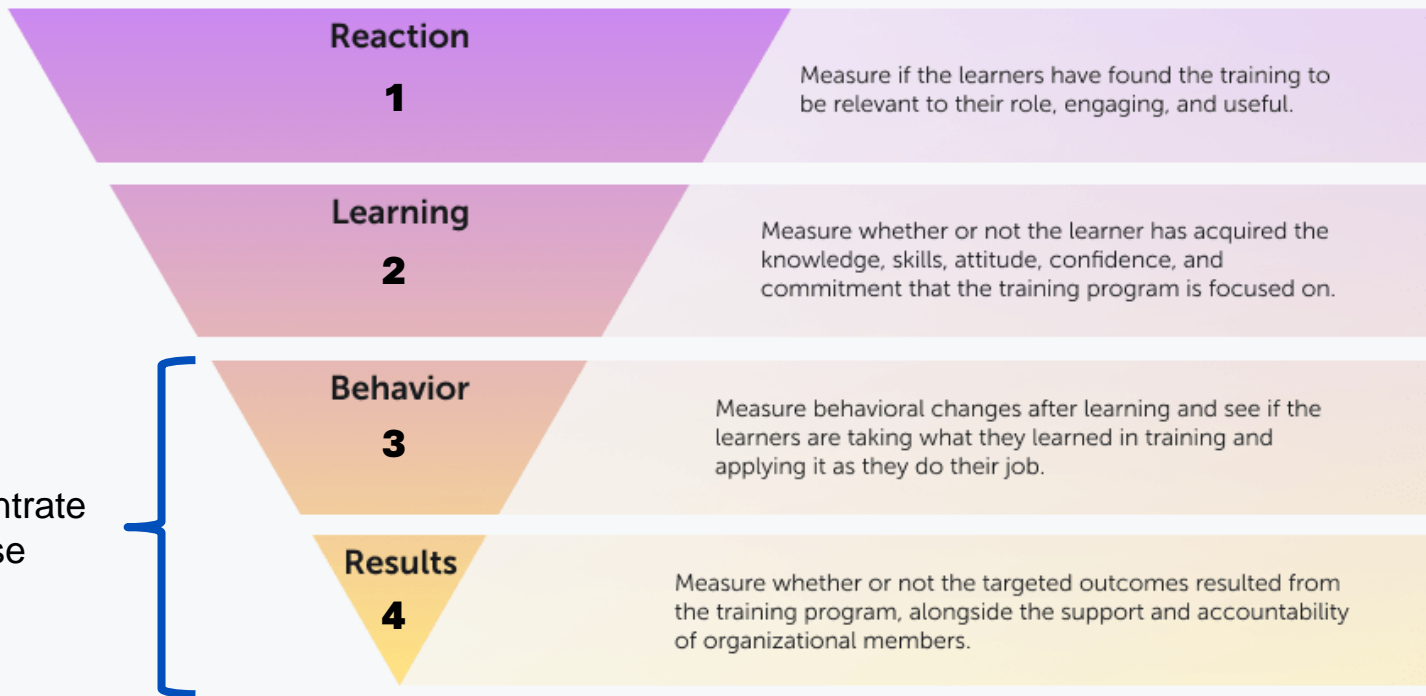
Reaction
1
Measure if the learners have found the training to be relevant to their role, engaging, and useful.

Learning
2
Measure whether or not the learner has acquired the knowledge, skills, attitude, confidence, and commitment that the training program is focused on.

Behavior
3
Measure behavioral changes after learning and see if the learners are taking what they learned in training and applying it as they do their job.

Results
4
Measure whether or not the targeted outcomes resulted from the training program, alongside the support and accountability of organizational members.

ntrate
se